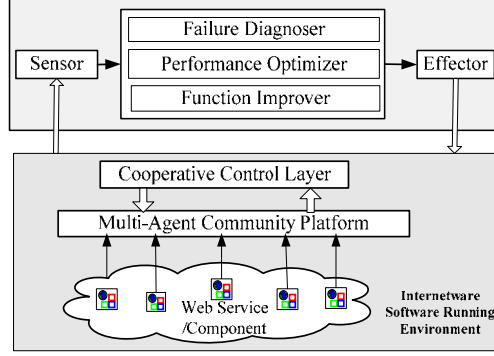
Failure Diagnoser

Sensor

Performance Optimizer

Effector

Function Improver

Cooperative Control Layer

Multi-Agent Community Platform

Web Service /Component

Internetware Software Running Environment